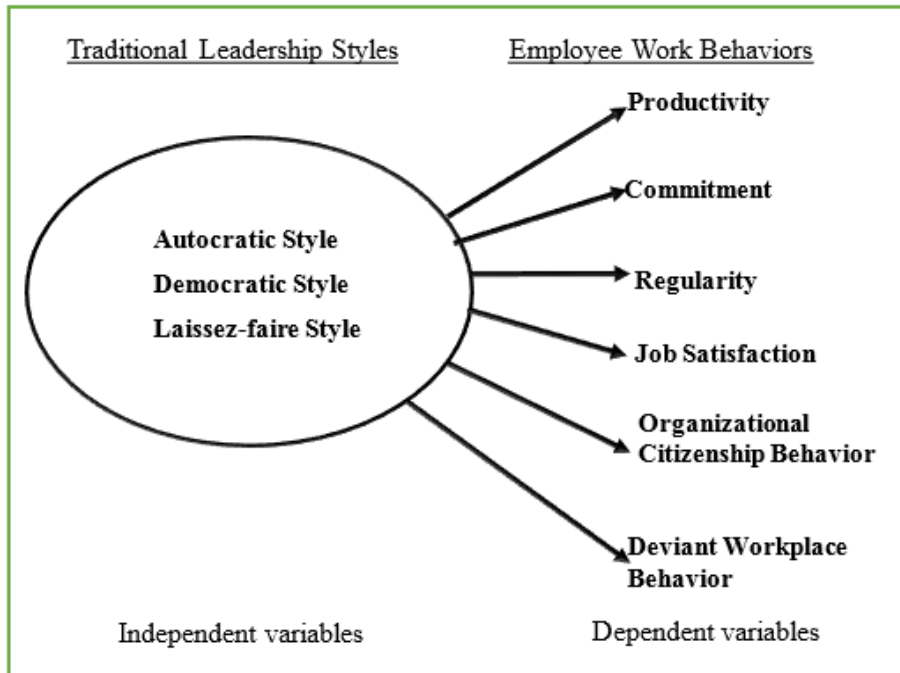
Traditional Leadership Styles

Employee Work Behaviors

Autocratic Style
Democratic Style
Laissez-faire Style

Productivity

Commitment

Regularity

Job Satisfaction

Organizational Citizenship Behavior

Deviant Workplace Behavior

Independent variables

Dependent variables